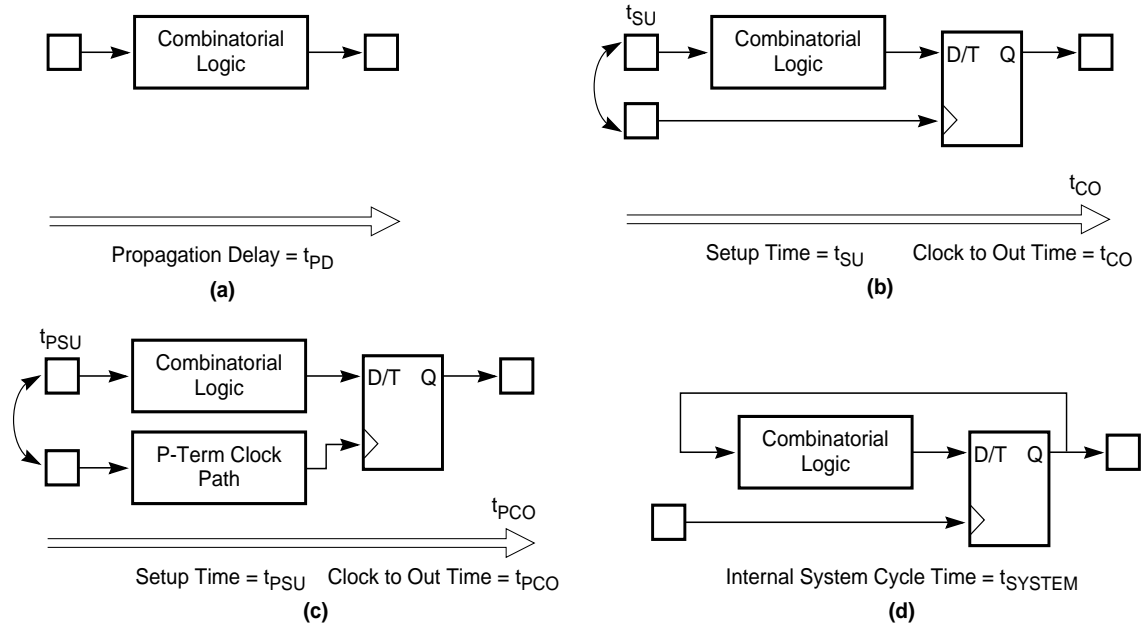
Combinatorial Logic

Propagation Delay = $t_{PD}$

(a)

$t_{SU}$

Combinatorial Logic

D/T Q

$t_{CO}$

Setup Time = $t_{SU}$ Clock to Out Time = $t_{CO}$

(b)

$t_{PSU}$

Combinatorial Logic

D/T Q

P-Term Clock Path

$t_{PCO}$

Setup Time = $t_{PSU}$ Clock to Out Time = $t_{PCO}$

(c)

Combinatorial Logic

D/T Q

Internal System Cycle Time = $t_{SYSTEM}$

(d)